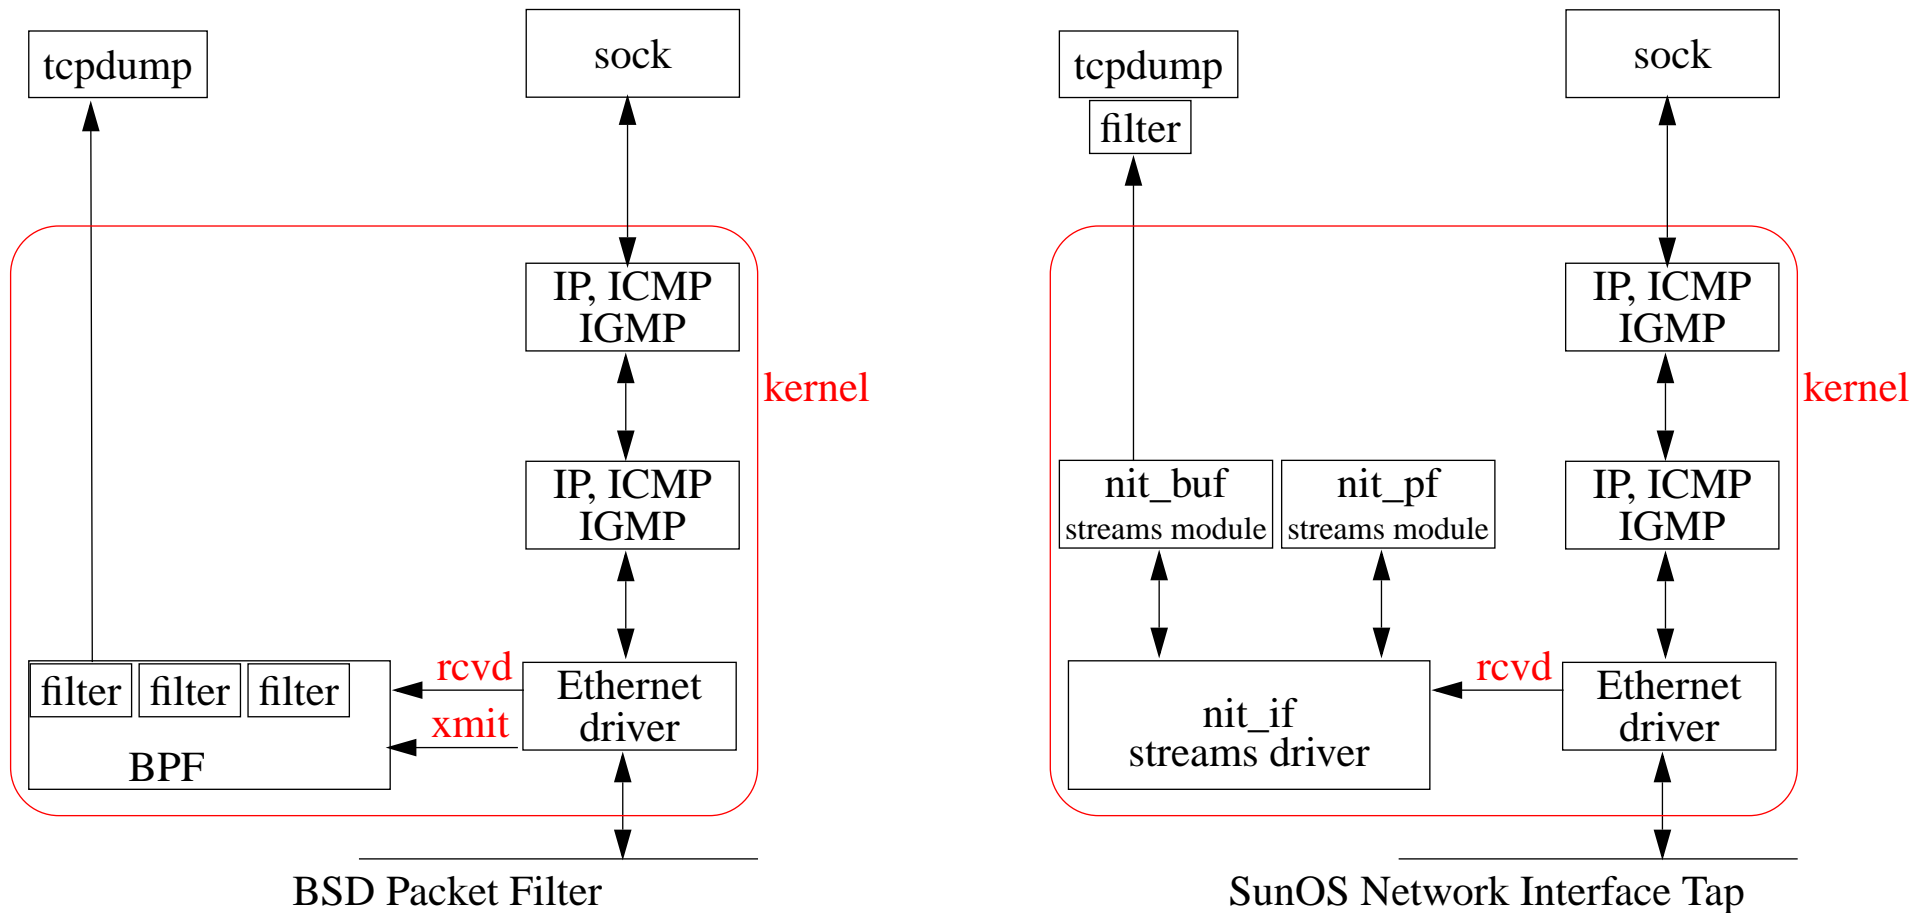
tcpdump

sock

IP, ICMP IGMP

kernel

IP, ICMP IGMP

filter filter filter

BPF

rcvd

xmit

Ethernet driver

BSD Packet Filter

tcpdump

filter

sock

IP, ICMP IGMP

kernel

nit_buf streams module

nit_pf streams module

IP, ICMP IGMP

nit_if streams driver

rcvd

Ethernet driver

SunOS Network Interface Tap